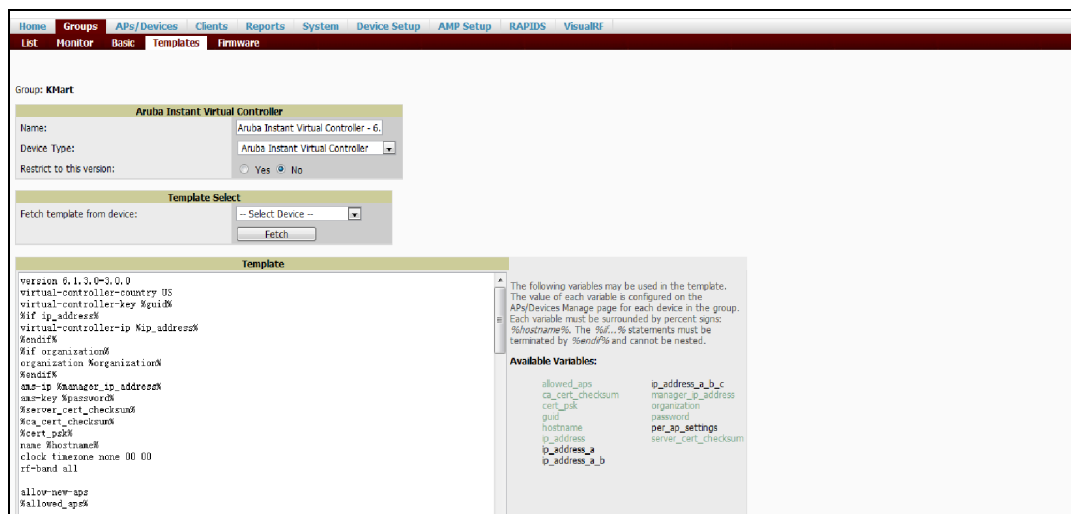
Home Groups APs/Devices Clients Reports System Device Setup AMP Setup RAPIDS VisualRF

List Monitor Basic Templates Firmware

Group: KMart

| Aruba Instant Virtual Controller | |
|---|---|
| Name: | Aruba Instant Virtual Controller - 6. |
| Device Type: | Aruba Instant Virtual Controller |
| Restrict to this version: | Yes No |

| Template Select | |
|---|---|
| Fetch template from device: | -- Select Device -- |
| | Fetch |

Template

version 6.1.3.0-3.0.0
virtual-controller-country US
virtual-controller-key %guid%
%if ip_address%
virtual-controller-ip %ip_address%
%endif%
%if organization%
organization %organization%
%endif%
ams-ip %manager_ip_address%
ams-key %password%
%server_cert_checksum%
%ca_cert_checksum%
%cert_psk%
name %hostname%
clock timezone none 00 00
rf-band all

allow-new-aps
%allowed_aps%

The following variables may be used in the template. The value of each variable is configured on the APs/Devices Manage page for each device in the group. Each variable must be surrounded by percent signs: %hostname%. The %if...% statements must be terminated by %endif% and cannot be nested.

Available Variables:

allowed_aps
ca_cert_checksum
cert_psk
guid
hostname
ip_address
ip_address_a
ip_address_a_b
ip_address_a_b_c
manager_ip_address
organization
password
per_ap_settings
server_cert_checksum